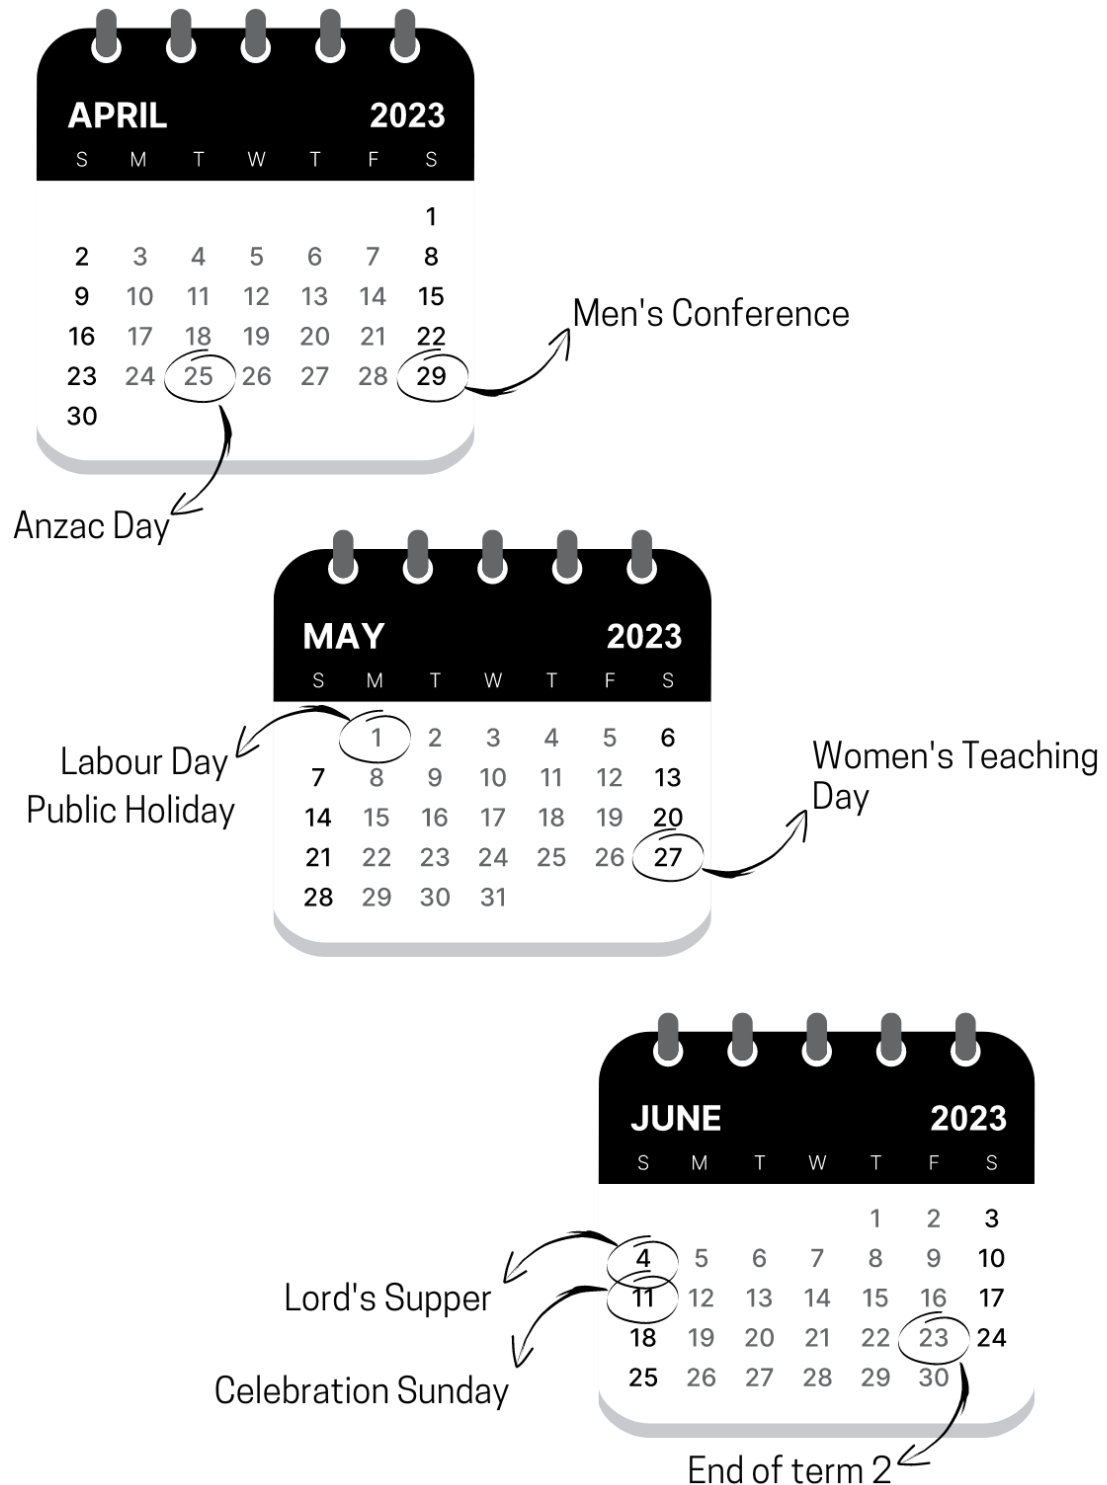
APRIL 2023

| S | M | T | W | T | F | S |
|---|---|---|---|---|---|---|
| | | | | | | 1 |
| 2 | 3 | 4 | 5 | 6 | 7 | 8 |
| 9 | 10 | 11 | 12 | 13 | 14 | 15 |
| 16 | 17 | 18 | 19 | 20 | 21 | 22 |
| 23 | 24 | 25 | 26 | 27 | 28 | 29 |
| 30 | | | | | | |

Men's Conference

Anzac Day

MAY 2023

| S | M | T | W | T | F | S |
|---|---|---|---|---|---|---|
| | 1 | 2 | 3 | 4 | 5 | 6 |
| 7 | 8 | 9 | 10 | 11 | 12 | 13 |
| 14 | 15 | 16 | 17 | 18 | 19 | 20 |
| 21 | 22 | 23 | 24 | 25 | 26 | 27 |
| 28 | 29 | 30 | 31 | | | |

Labour Day Public Holiday

Women's Teaching Day

JUNE 2023

| S | M | T | W | T | F | S |
|---|---|---|---|---|---|---|
| | | | | 1 | 2 | 3 |
| 4 | 5 | 6 | 7 | 8 | 9 | 10 |
| 11 | 12 | 13 | 14 | 15 | 16 | 17 |
| 18 | 19 | 20 | 21 | 22 | 23 | 24 |
| 25 | 26 | 27 | 28 | 29 | 30 | |

Lord's Supper

Celebration Sunday

End of term 2